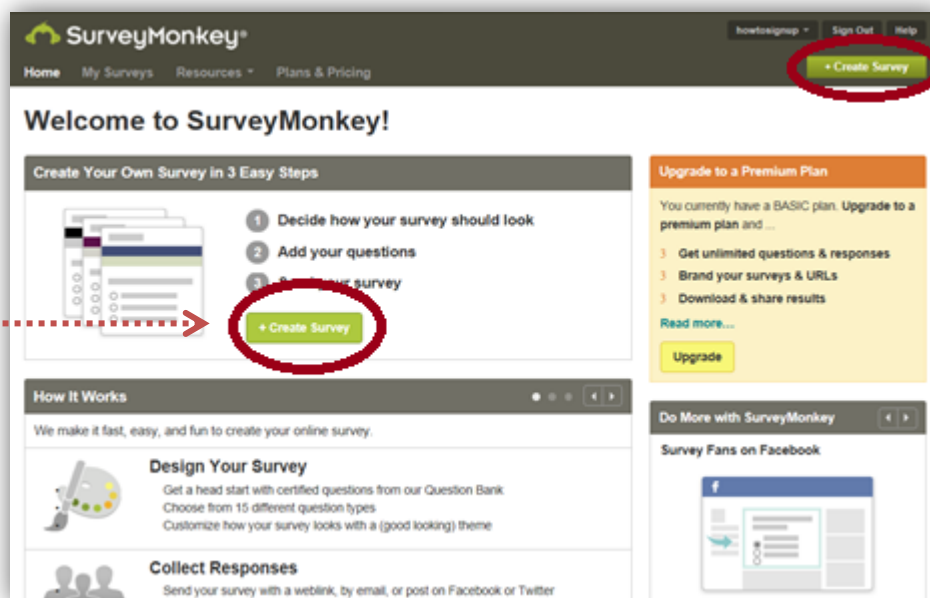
SurveyMonkey

howtosignup ▾ Sign Out Help

Home My Surveys Resources ▾ Plans & Pricing

+ Create Survey

Welcome to SurveyMonkey!

Create Your Own Survey in 3 Easy Steps

1 Decide how your survey should look
2 Add your questions
3 S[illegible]ur survey

+ Create Survey

Upgrade to a Premium Plan

You currently have a BASIC plan. Upgrade to a premium plan and ...

3 Get unlimited questions & responses
3 Brand your surveys & URLs
3 Download & share results

Read more...

Upgrade

How It Works

We make it fast, easy, and fun to create your online survey.

Design Your Survey
Get a head start with certified questions from our Question Bank
Choose from 15 different question types
Customize how your survey looks with a (good looking) theme

Collect Responses
Send your survey with a weblink, by email, or post on Facebook or Twitter

Do More with SurveyMonkey

Survey Fans on Facebook

f